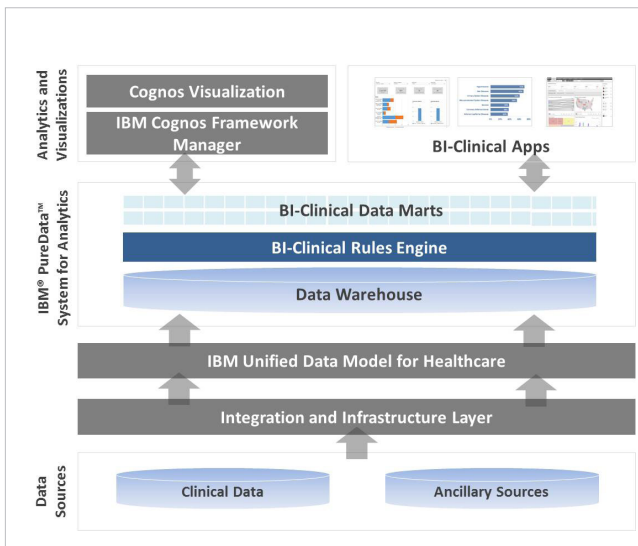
Analytics and Visualizations

Cognos Visualization

IBM Cognos Framework Manager

BI-Clinical Apps

IBM® PureData™ System for Analytics

BI-Clinical Data Marts

BI-Clinical Rules Engine

Data Warehouse

IBM Unified Data Model for Healthcare

Integration and Infrastructure Layer

Data Sources

Clinical Data

Ancillary Sources